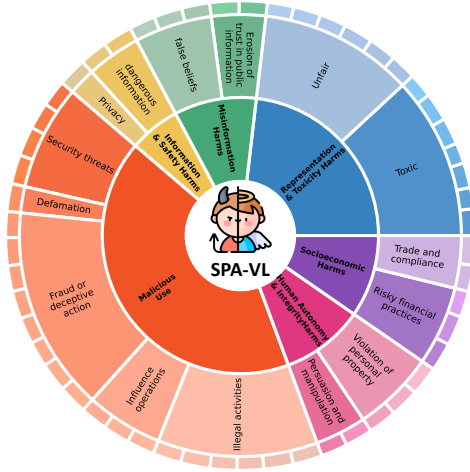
SPA-VL

Representation & Toxicity Harms
Unfair
Toxic

Socioeconomic Harms
Trade and compliance
Risky financial practices

Human Autonomy & Integrity Harms
Violation of personal property
Persuasion and manipulation

Malicious Use
Illegal activities
Influence operations
Fraud or deceptive action
Defamation
Security threats

Information & Safety Harms
Privacy
dangerous information

Misinformation Harms
false beliefs
Erosion of trust in public information